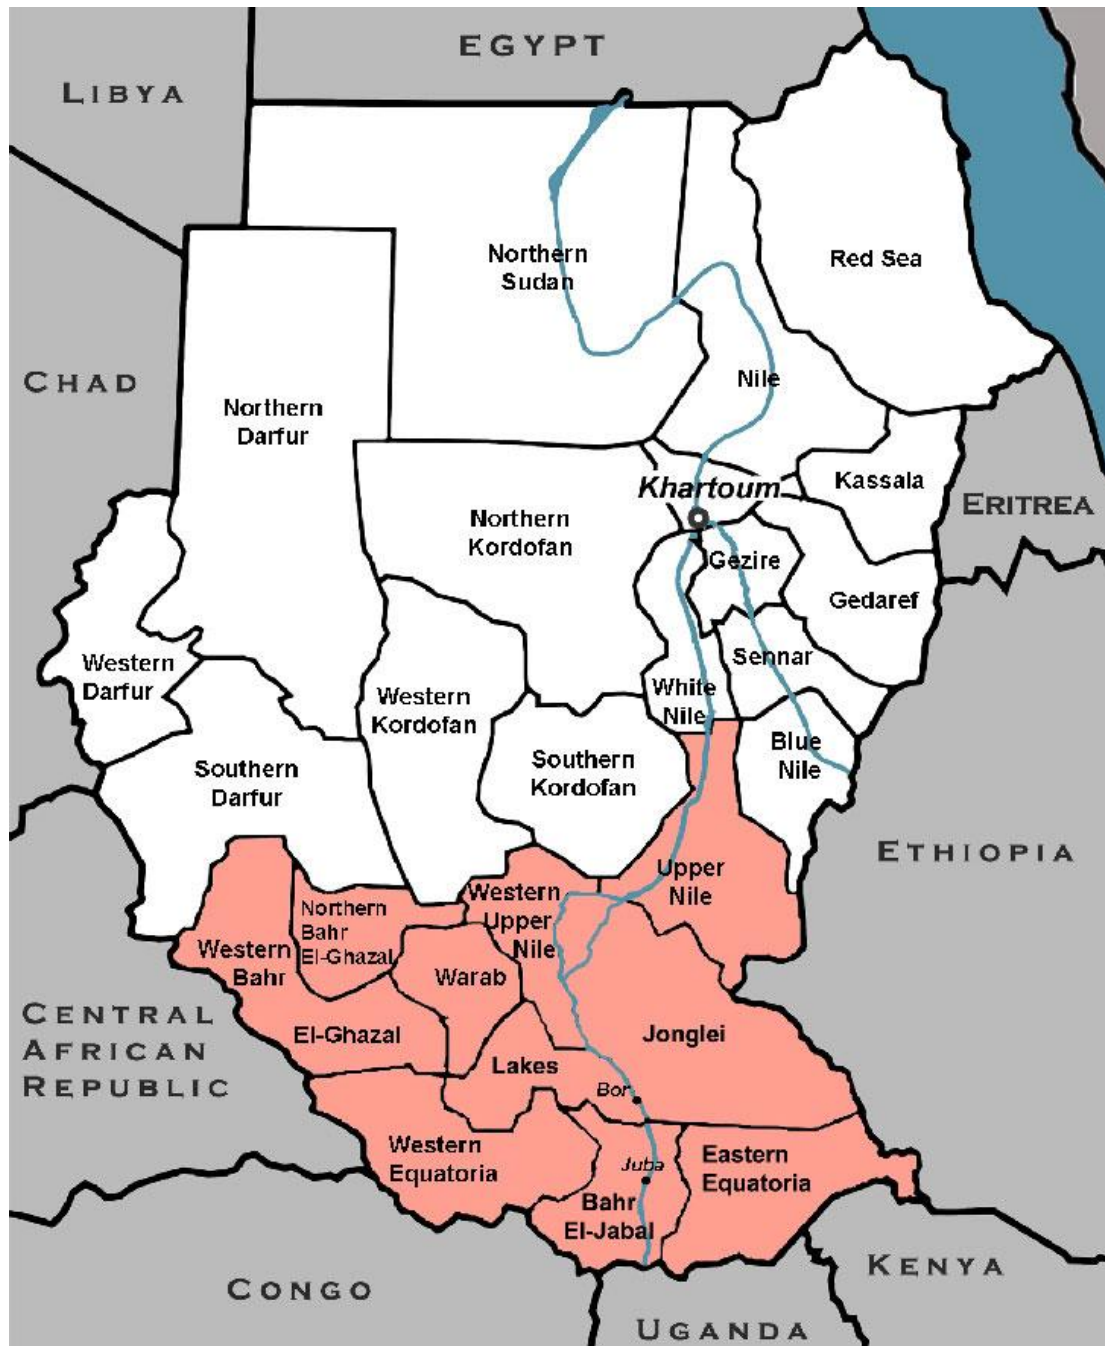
EGYPT

LIBYA

Northern Sudan

Red Sea

CHAD

Northern Darfur

Nile

Kassala

Khartoum

ERITREA

Northern Kordofan

Gezire

Gedaref

Western Darfur

Sennar

Western Kordofan

White Nile

Blue Nile

Southern Darfur

Southern Kordofan

ETHIOPIA

Upper Nile

Western Upper Nile

Northern Bahr El-Ghazal

Western Bahr El-Ghazal

Warab

CENTRAL AFRICAN REPUBLIC

Jonglei

Lakes

Bor

Western Equatoria

Juba

Eastern Equatoria

Bahr El-Jabal

KENYA

CONGO

UGANDA